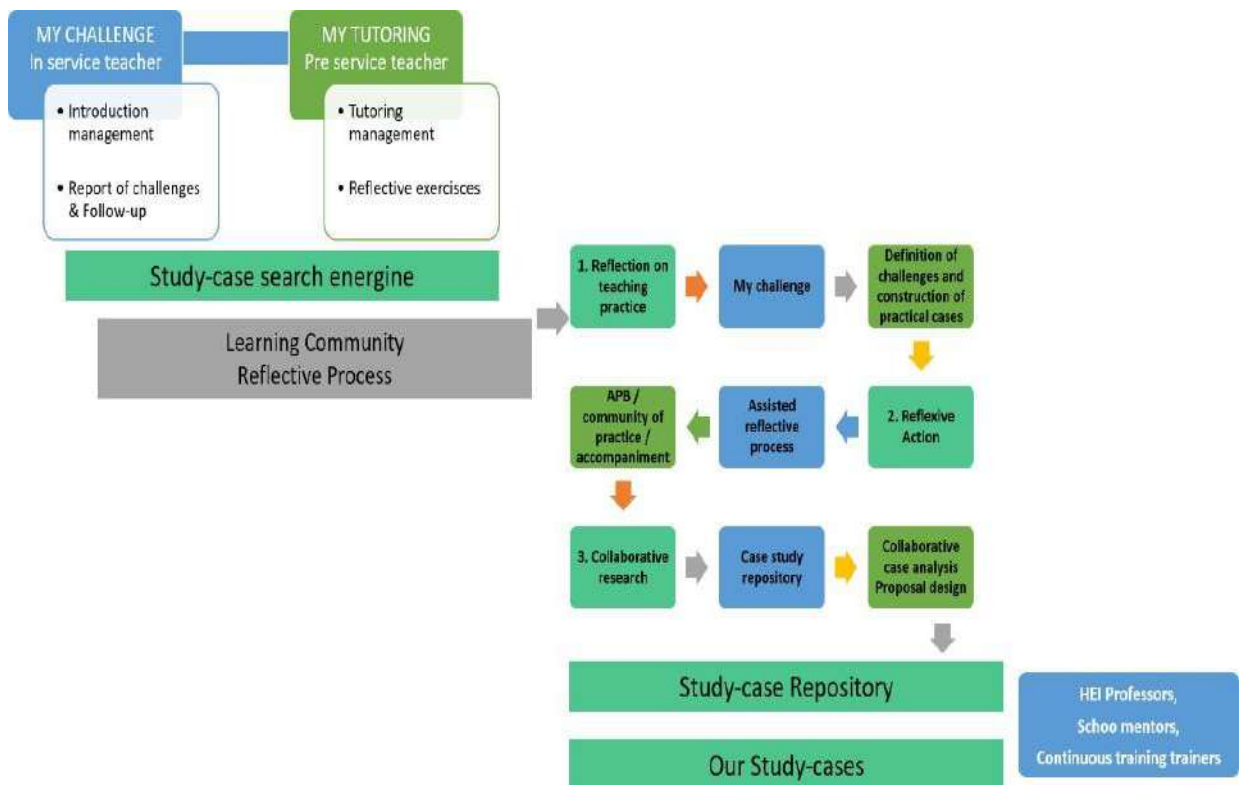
MY CHALLENGE
In service teacher

• Introduction management

• Report of challenges & Follow-up

MY TUTORING
Pre service teacher

• Tutoring management

• Reflective exercisces

Study-case search energine

Learning Community
Reflective Process

1. Reflection on teaching practice

My challenge

Definition of challenges and construction of practical cases

2. Reflexive Action

Assisted reflective process

APB / community of practice / accompaniment

3. Collaborative research

Case study repository

Collaborative case analysis Proposal design

Study-case Repository

Our Study-cases

HEI Professors,
Schoo mentors,
Continuous training trainers